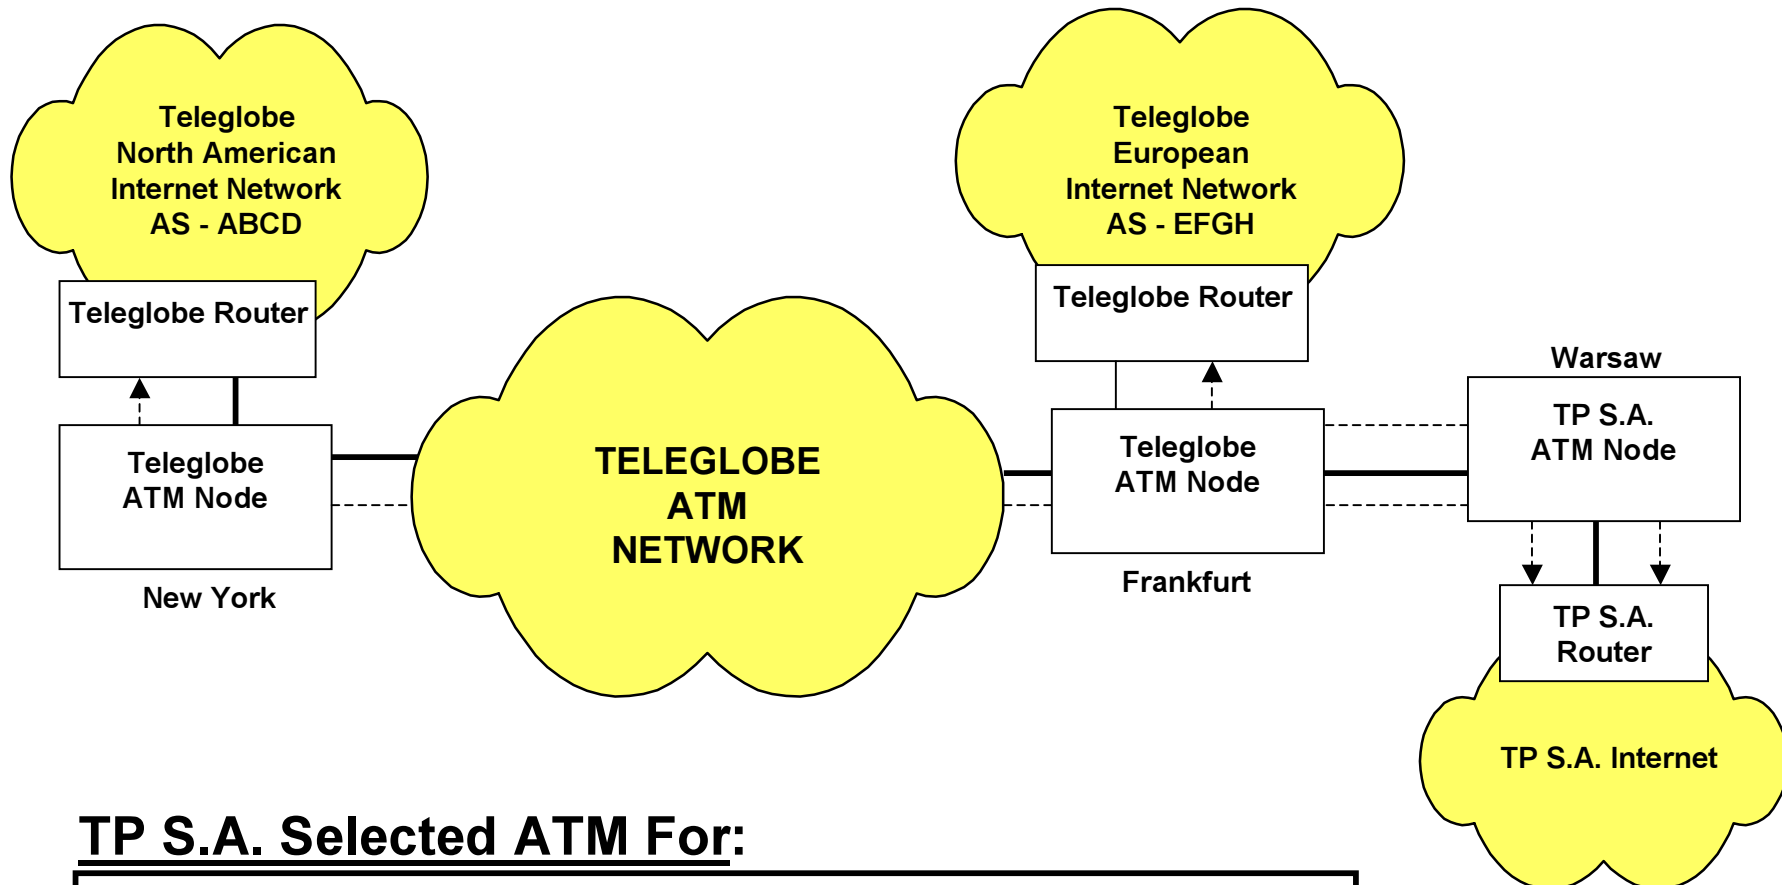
Teleglobe
North American
Internet Network
AS - ABCD

Teleglobe Router

Teleglobe
ATM Node

New York

TELEGLOBE
ATM
NETWORK

Teleglobe
European
Internet Network
AS - EFGH

Teleglobe Router

Teleglobe
ATM Node

Frankfurt

Warsaw

TP S.A.
ATM Node

TP S.A.
Router

TP S.A. Internet

TP S.A. Selected ATM For: